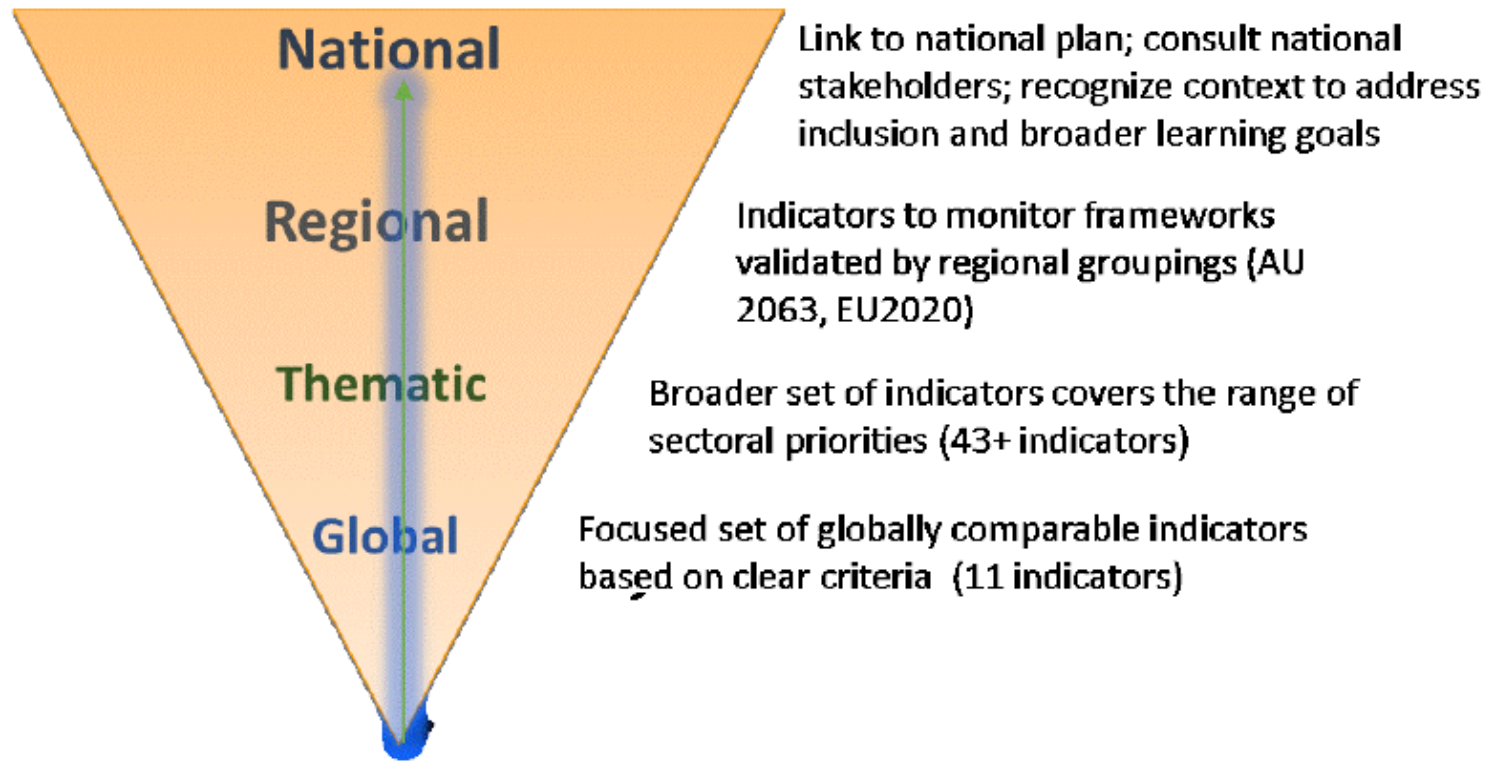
National

Link to national plan; consult national stakeholders; recognize context to address inclusion and broader learning goals

Regional

Indicators to monitor frameworks validated by regional groupings (AU 2063, EU2020)

Thematic

Broader set of indicators covers the range of sectoral priorities (43+ indicators)

Global

Focused set of globally comparable indicators based on clear criteria (11 indicators)